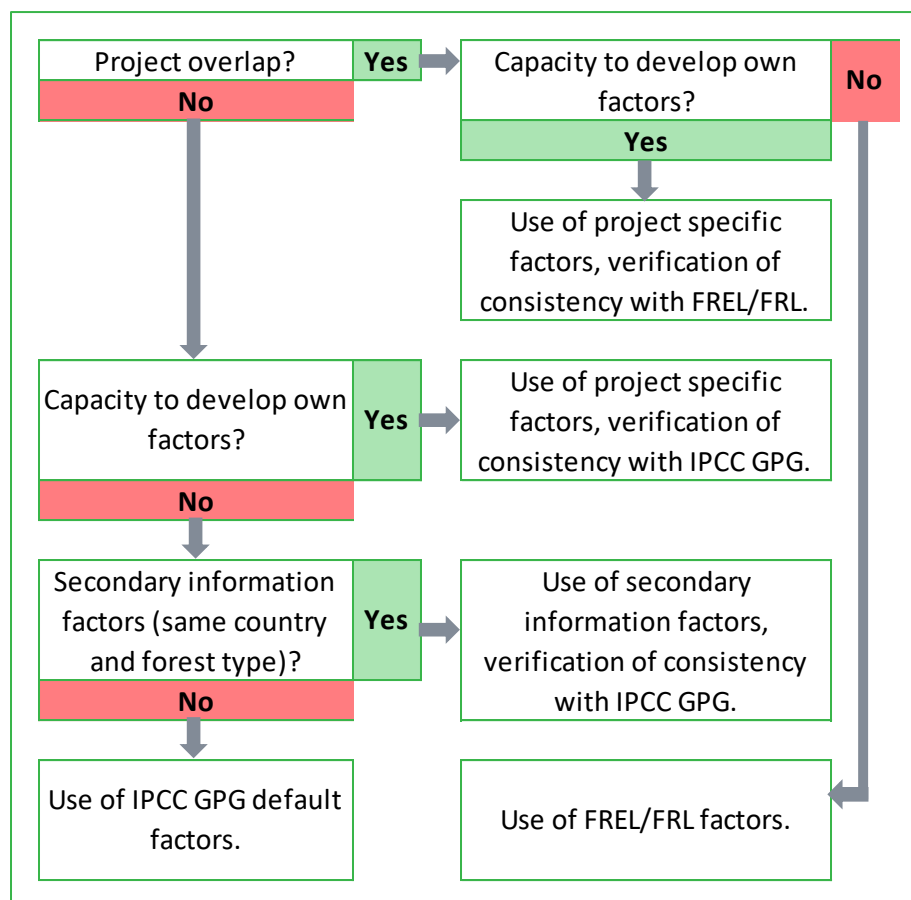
Project overlap?

Yes

No

Capacity to develop own factors?

No

Yes

Use of project specific factors, verification of consistency with FREL/FRL.

Capacity to develop own factors?

Yes

Use of project specific factors, verification of consistency with IPCC GPG.

No

Secondary information factors (same country and forest type)?

Yes

Use of secondary information factors, verification of consistency with IPCC GPG.

No

Use of IPCC GPG default factors.

Use of FREL/FRL factors.